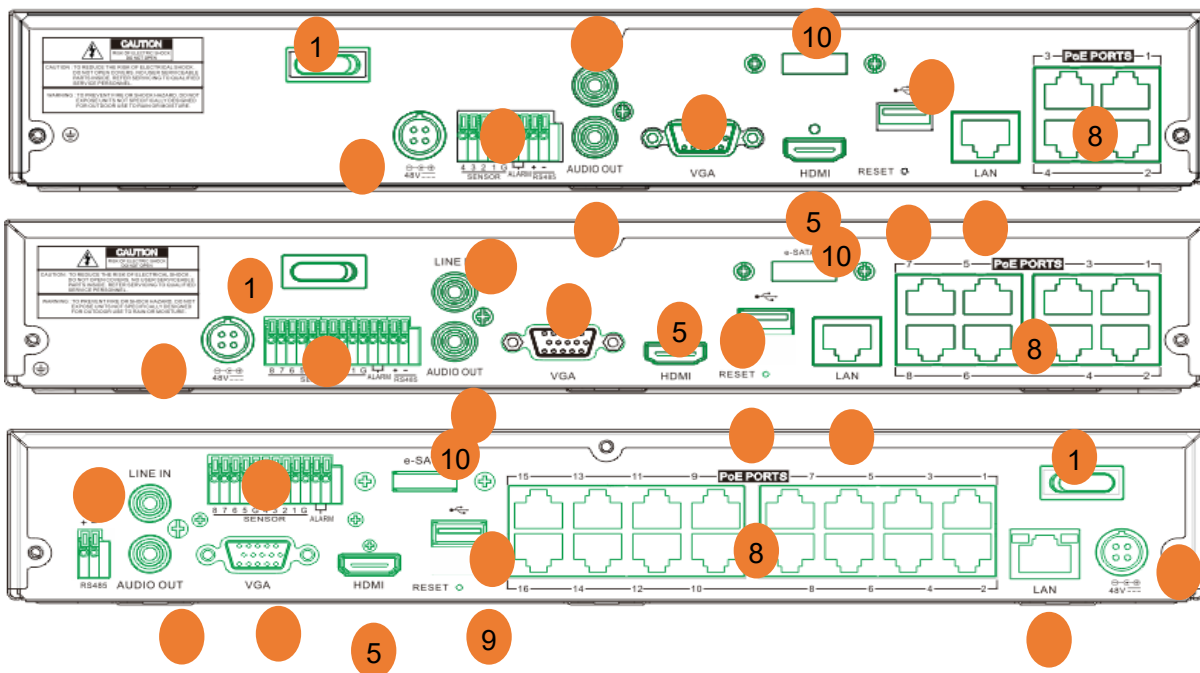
CAUTION
RISK OF ELECTRIC SHOCK DO NOT OPEN
CAUTION: TO REDUCE THE RISK OF ELECTRICAL SHOCK, DO NOT OPEN COVERS. NO USER SERVICEABLE PARTS INSIDE. REFER SERVICING TO QUALIFIED SERVICE PERSONNEL.
WARNING: TO PREVENT FIRE OR SHOCK HAZARD, DO NOT EXPOSE UNITS NOT SPECIFICALLY DESIGNED FOR OUTDOOR USE TO RAIN OR MOISTURE.

1
10
48V
4 3 2 1 G
SENSOR
ALARM
RS485
AUDIO OUT
VGA
HDMI
RESET
LAN
PoE PORTS
3 1
4 2
8

CAUTION
RISK OF ELECTRIC SHOCK DO NOT OPEN
CAUTION: TO REDUCE THE RISK OF ELECTRICAL SHOCK, DO NOT OPEN COVERS. NO USER SERVICEABLE PARTS INSIDE. REFER SERVICING TO QUALIFIED SERVICE PERSONNEL.
WARNING: TO PREVENT FIRE OR SHOCK HAZARD, DO NOT EXPOSE UNITS NOT SPECIFICALLY DESIGNED FOR OUTDOOR USE TO RAIN OR MOISTURE.

1
5
10
e-SATA
LINE I
48V
8 7 6 5
1 G
ALARM
RS485
AUDIO OUT
VGA
5
HDMI
RESET
LAN
PoE PORTS
7 5 3 1
8 6 4 2
8

10
e-SA
LINE IN
8 7 6 5 G 4 3 2 1 G
SENSOR
ALARM
1
PoE PORTS
15 13 11 9 7 5 3 1
16 14 12 10 8 6 4 2
8
RS485
AUDIO OUT
VGA
HDMI
RESET
LAN
48V
5
9